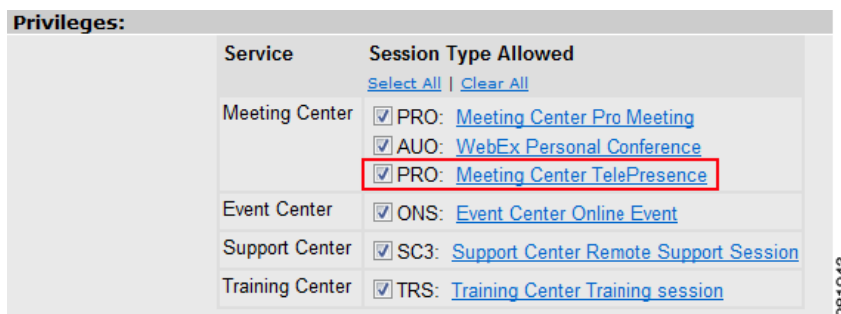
Privileges:

| Service | Session Type Allowed<br>Select All \| Clear All |
|---|---|
| Meeting Center | PRO: Meeting Center Pro Meeting<br>AUO: WebEx Personal Conference<br>PRO: Meeting Center TelePresence |
| Event Center | ONS: Event Center Online Event |
| Support Center | SC3: Support Center Remote Support Session |
| Training Center | TRS: Training Center Training session |

281243